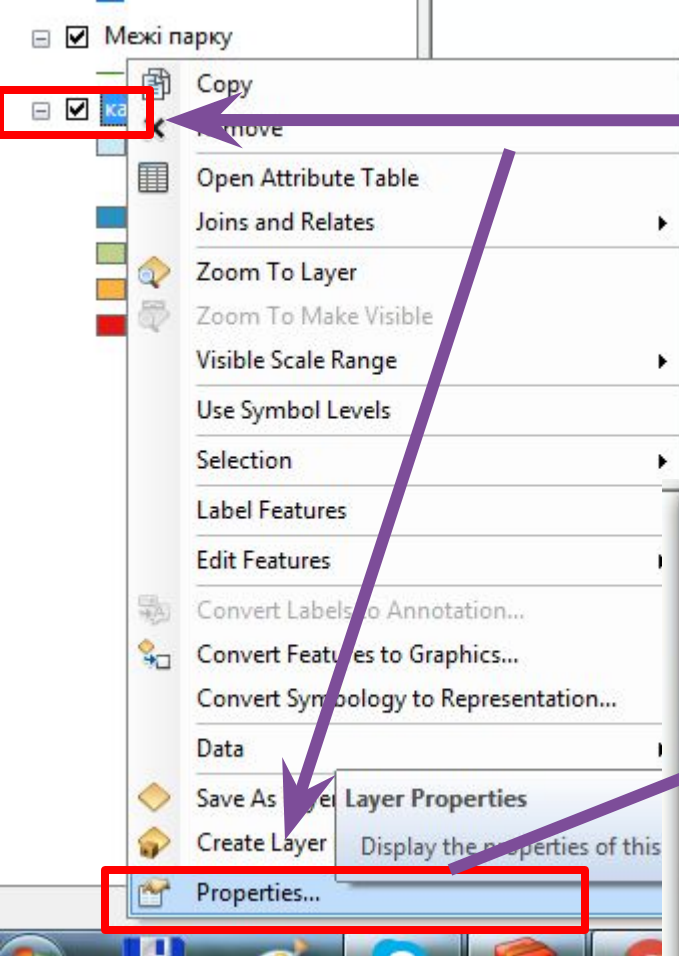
Межі парку

ка

Copy

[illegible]move

Open Attribute Table

Joins and Relates

Zoom To Layer

Zoom To Make Visible

Visible Scale Range

Use Symbol Levels

Selection

Label Features

Edit Features

Convert Labels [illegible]o Annotation...

Convert Features to Graphics...

Convert Symbology to Representation...

Data

Save As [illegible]yer

Create Layer

Layer Properties

Display the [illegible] properties of this

Properties...